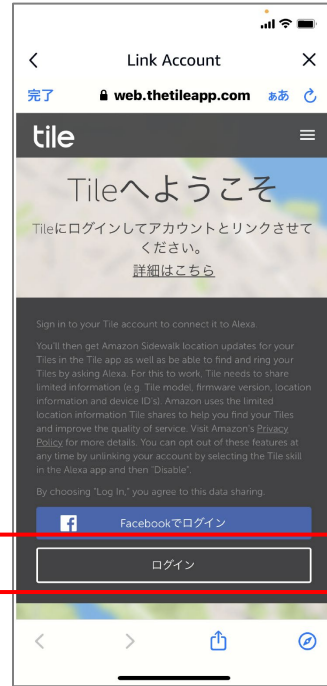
<

Link Account

×

完了

web.thetileapp.com

ぁあ

tile

Tileへようこそ

Tileにログインしてアカウントとリンクさせてください。

詳細はこちら

Sign in to your Tile account to connect it to Alexa.

You'll then get Amazon Sidewalk location updates for your Tiles in the Tile app as well as be able to find and ring your Tiles by asking Alexa. For this to work, Tile needs to share limited information (e.g. Tile model, firmware version, location information and device ID's). Amazon uses the limited location information Tile shares to help you find your Tiles and improve the quality of service. Visit Amazon's Privacy Policy for more details. You can opt out of these features at any time by unlinking your account by selecting the Tile skill in the Alexa app and then "Disable".

By choosing "Log In," you agree to this data sharing.

Facebookでログイン

ログイン